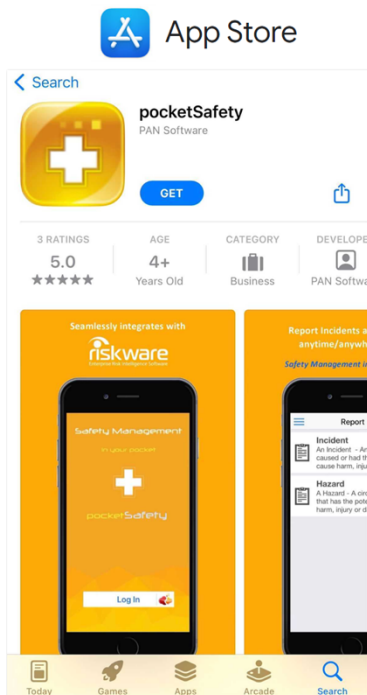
App Store

< Search

pocketSafety
PAN Software

GET

3 RATINGS
5.0
★★★★★

AGE
4+
Years Old

CATEGORY
Business

DEVELOPE
PAN Softw

Seamlessly integrates with
riskware
Enterprise Risk Intelligence Software

Safety Management
in your pocket
pocketSafety
Log In

Report Incidents a
anytime/anywh
Safety Management i

Report
Incident
An Incident - An caused or had th cause harm, inju
Hazard
A Hazard - A circ that has the pote harm, injury or d

Today
Games
Apps
Arcade
Search